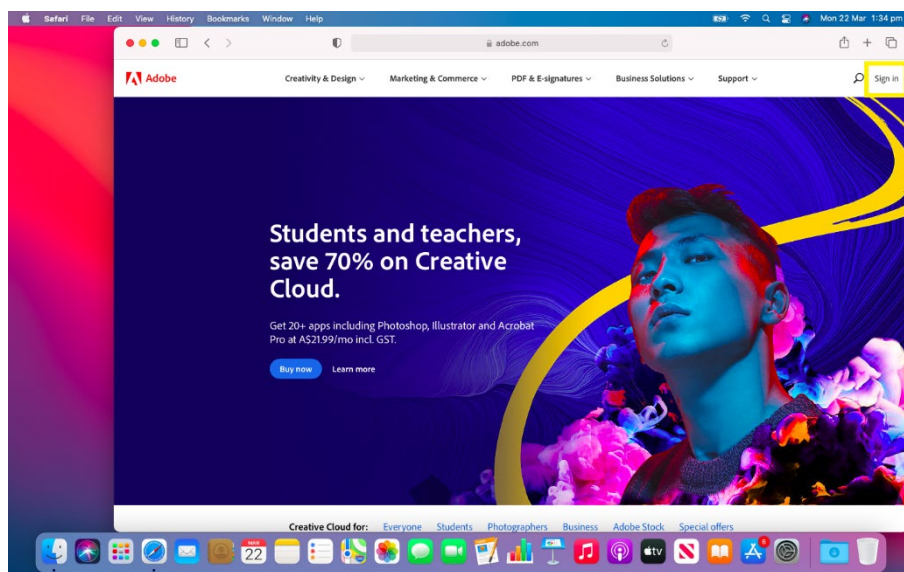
Safari File Edit View History Bookmarks Window Help

Mon 22 Mar 1:34 pm

adobe.com

Adobe

Creativity & Design

Marketing & Commerce

PDF & E-signatures

Business Solutions

Support

Sign in

Students and teachers, save 70% on Creative Cloud.

Get 20+ apps including Photoshop, Illustrator and Acrobat Pro at A$21.99/mo incl. GST.

Buy now

Learn more

Creative Cloud for: Everyone Students Photographers Business Adobe Stock Special offers

MAR 22

tv

8